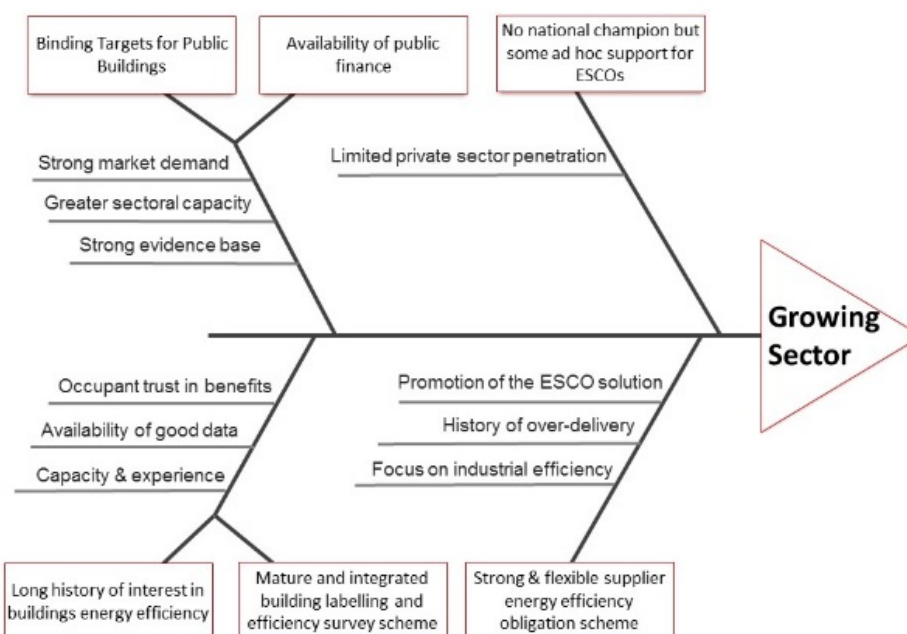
Binding Targets for Public Buildings

Availability of public finance

No national champion but some ad hoc support for ESCOs

Strong market demand

Greater sectoral capacity

Strong evidence base

Limited private sector penetration

Growing Sector

Occupant trust in benefits

Availability of good data

Capacity & experience

Promotion of the ESCO solution

History of over-delivery

Focus on industrial efficiency

Long history of interest in buildings energy efficiency

Mature and integrated building labelling and efficiency survey scheme

Strong & flexible supplier energy efficiency obligation scheme